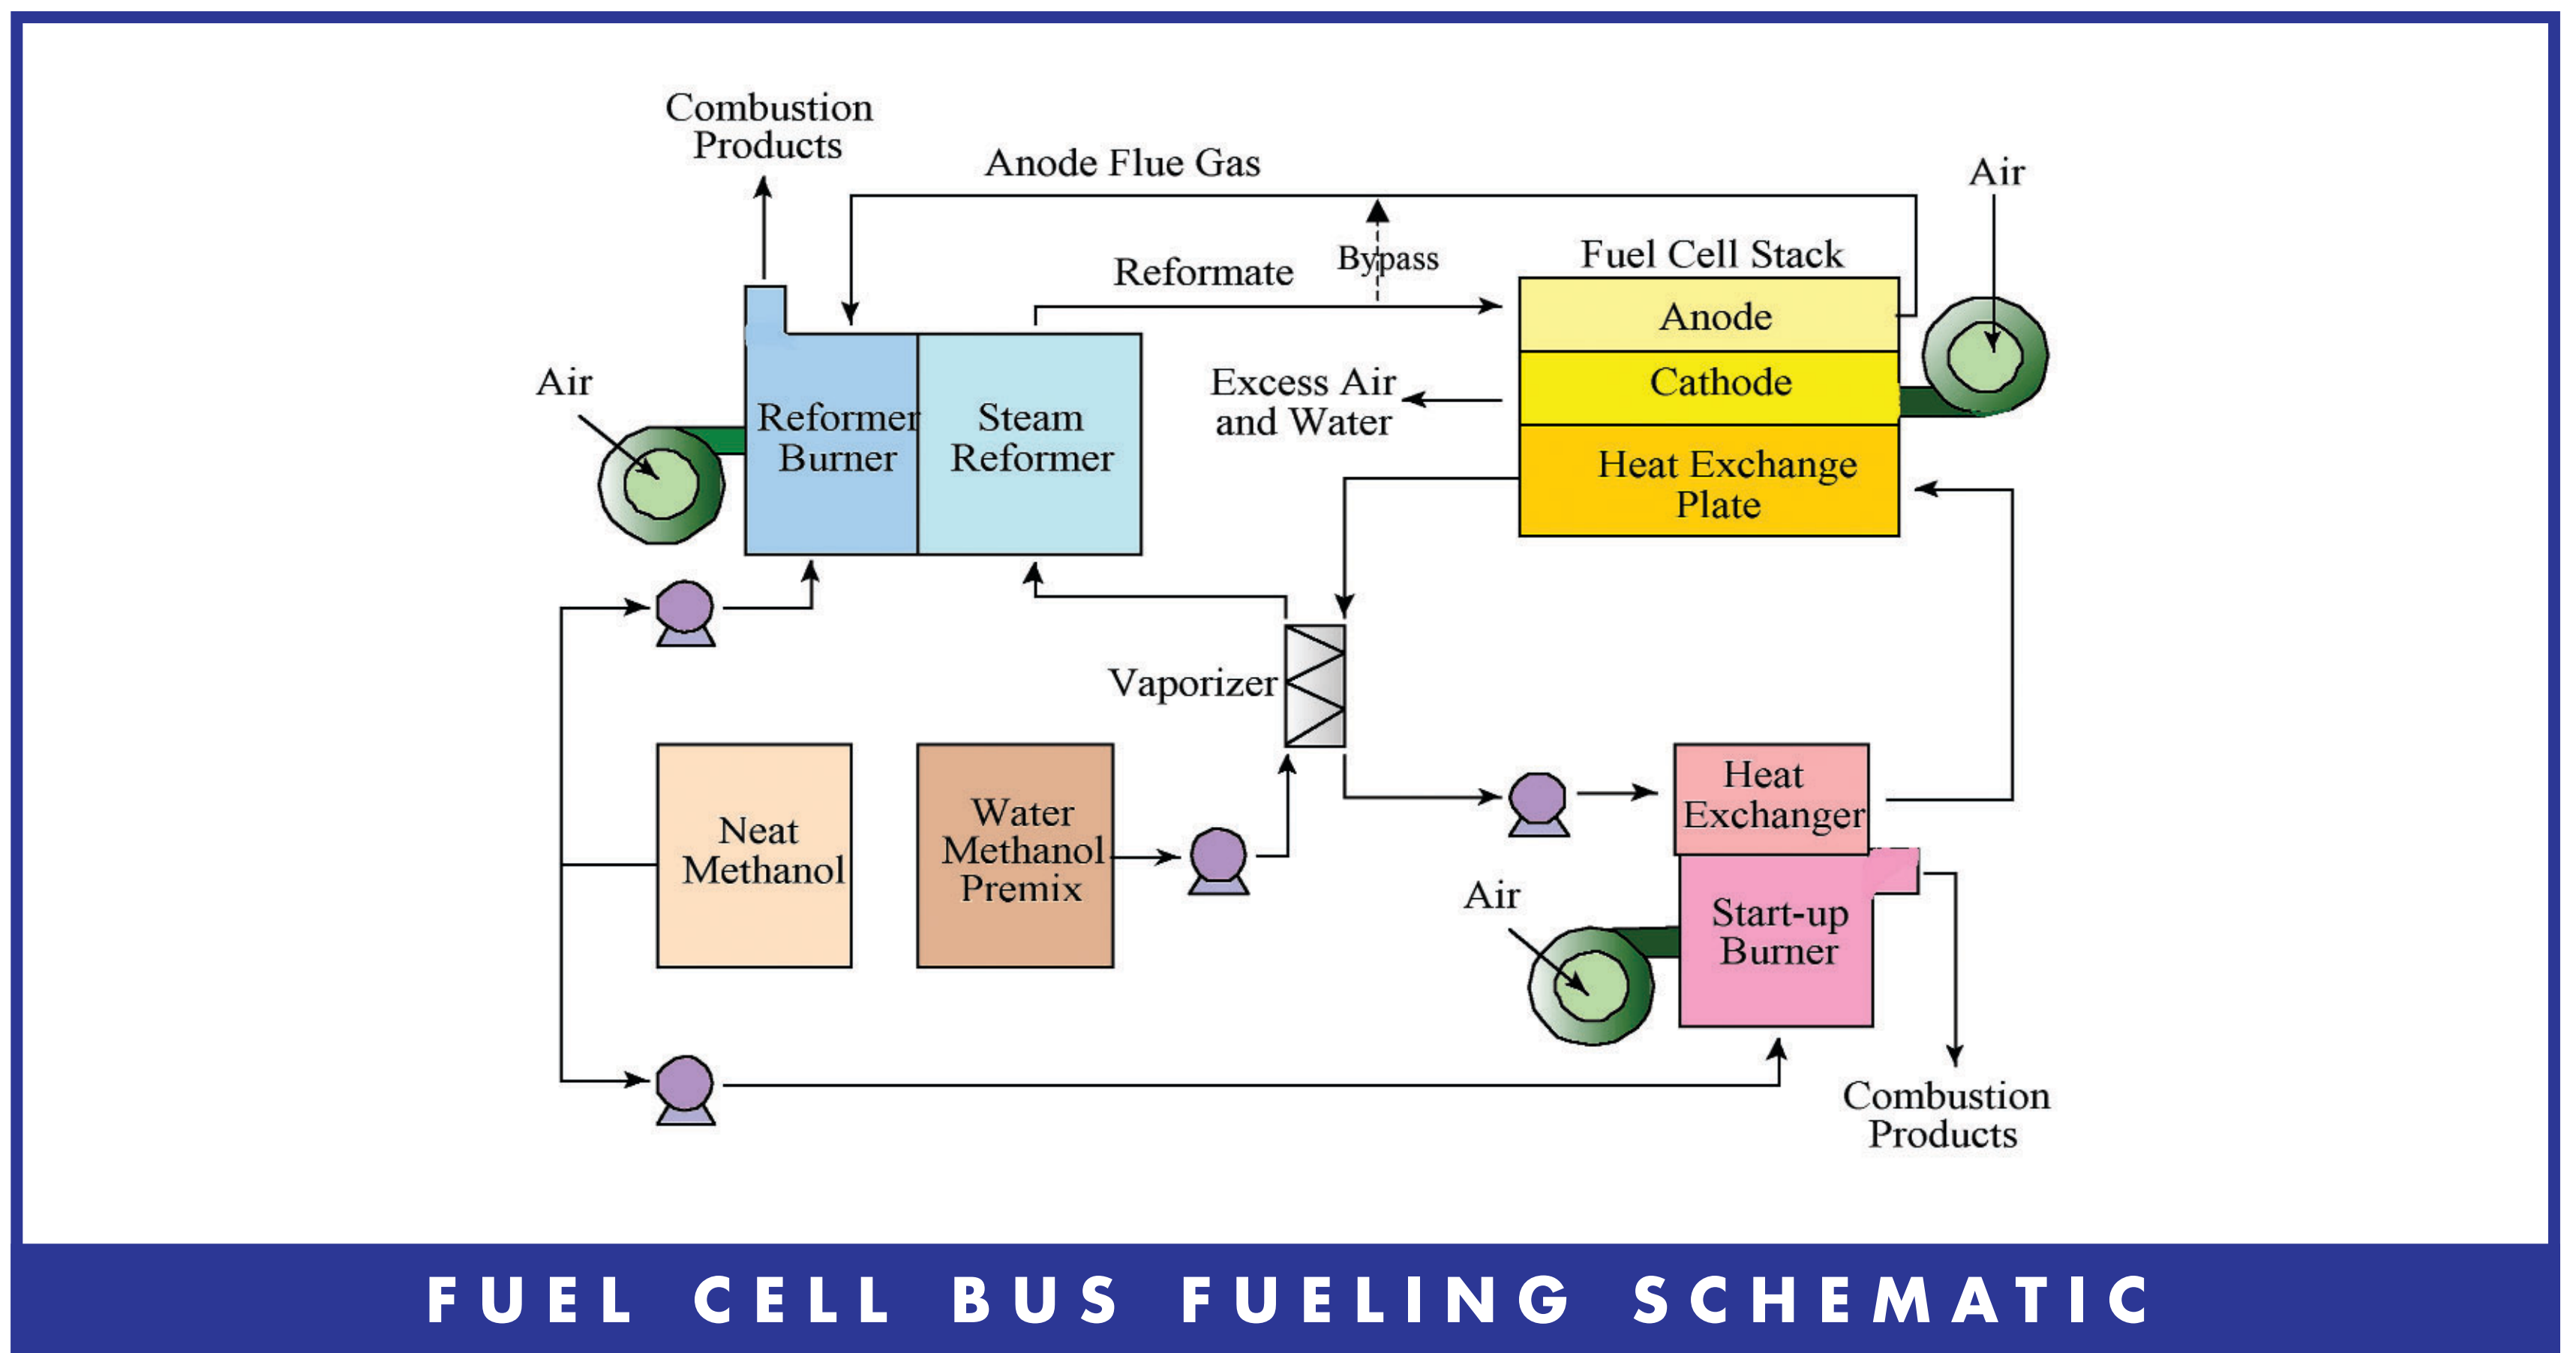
Combustion Products

Anode Flue Gas

Air

Reformate

Bypass

Fuel Cell Stack

Anode

Cathode

Heat Exchange Plate

Excess Air and Water

Air

Reformer Burner

Steam Reformer

Vaporizer

Neat Methanol

Water Methanol Premix

Heat Exchanger

Air

Start-up Burner

Combustion Products

FUEL CELL BUS FUELING SCHEMATIC